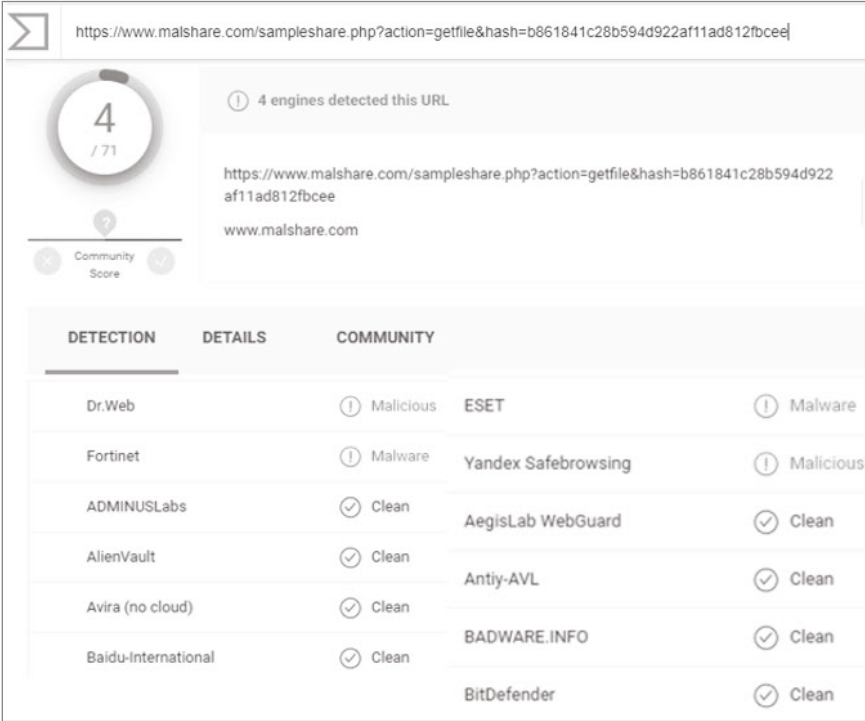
https://www.malshare.com/sampleshare.php?action=getfile&hash=b861841c28b594d922af11ad812fbcee

4
/ 71

4 engines detected this URL

https://www.malshare.com/sampleshare.php?action=getfile&hash=b861841c28b594d922af11ad812fbcee

www.malshare.com

?

Community Score

DETECTION DETAILS COMMUNITY

| | | | |
|---|---|---|---|
| Dr.Web | Malicious | ESET | Malware |
| Fortinet | Malware | Yandex Safebrowsing | Malicious |
| ADMINUSLabs | Clean | AegisLab WebGuard | Clean |
| AlienVault | Clean | Antiy-AVL | Clean |
| Avira (no cloud) | Clean | BADWARE.INFO | Clean |
| Baidu-International | Clean | BitDefender | Clean |